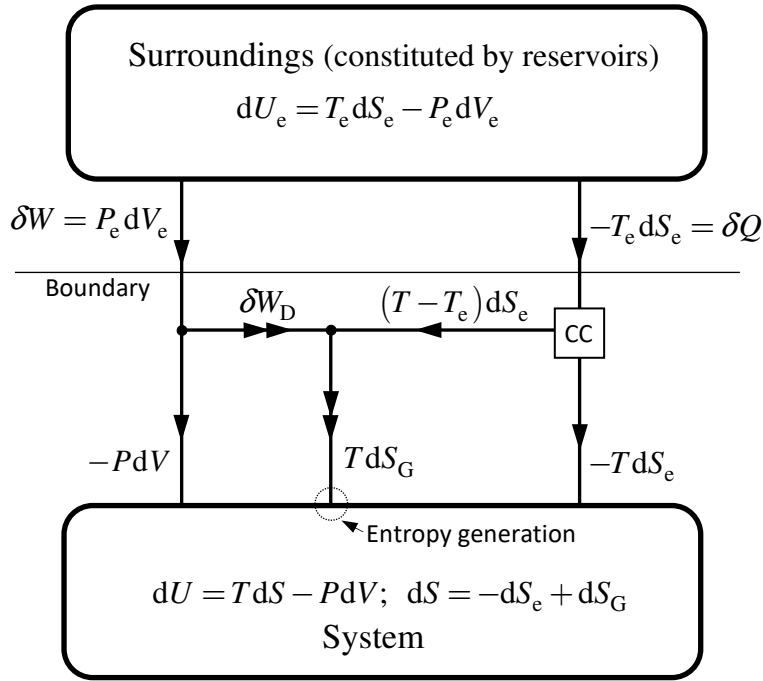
Surroundings (constituted by reservoirs)
$\mathrm{d}U_\mathrm{e} = T_\mathrm{e}\mathrm{d}S_\mathrm{e} - P_\mathrm{e}\mathrm{d}V_\mathrm{e}$

$\delta W = P_\mathrm{e}\mathrm{d}V_\mathrm{e}$

$-T_\mathrm{e}\mathrm{d}S_\mathrm{e} = \delta Q$

Boundary

$\delta W_\mathrm{D}$

$(T - T_\mathrm{e})\mathrm{d}S_\mathrm{e}$

CC

$-P\mathrm{d}V$

$T\mathrm{d}S_\mathrm{G}$

$-T\mathrm{d}S_\mathrm{e}$

Entropy generation

$\mathrm{d}U = T\mathrm{d}S - P\mathrm{d}V$; $\mathrm{d}S = -\mathrm{d}S_\mathrm{e} + \mathrm{d}S_\mathrm{G}$
System